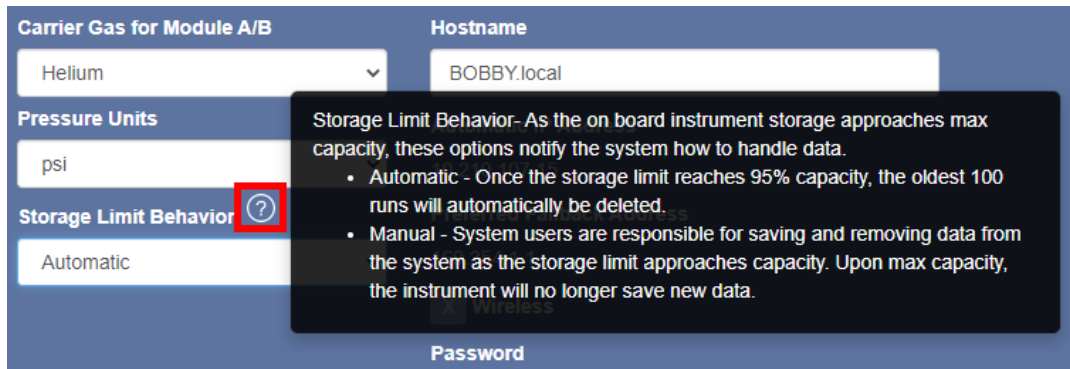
Carrier Gas for Module A/B

Helium

Pressure Units

psi

Storage Limit Behavior ?

Automatic

Hostname

BOBBY.local

Storage Limit Behavior- As the on board instrument storage approaches max capacity, these options notify the system how to handle data.

- Automatic - Once the storage limit reaches 95% capacity, the oldest 100 runs will automatically be deleted.
- Manual - System users are responsible for saving and removing data from the system as the storage limit approaches capacity. Upon max capacity, the instrument will no longer save new data.

Wireless

Password